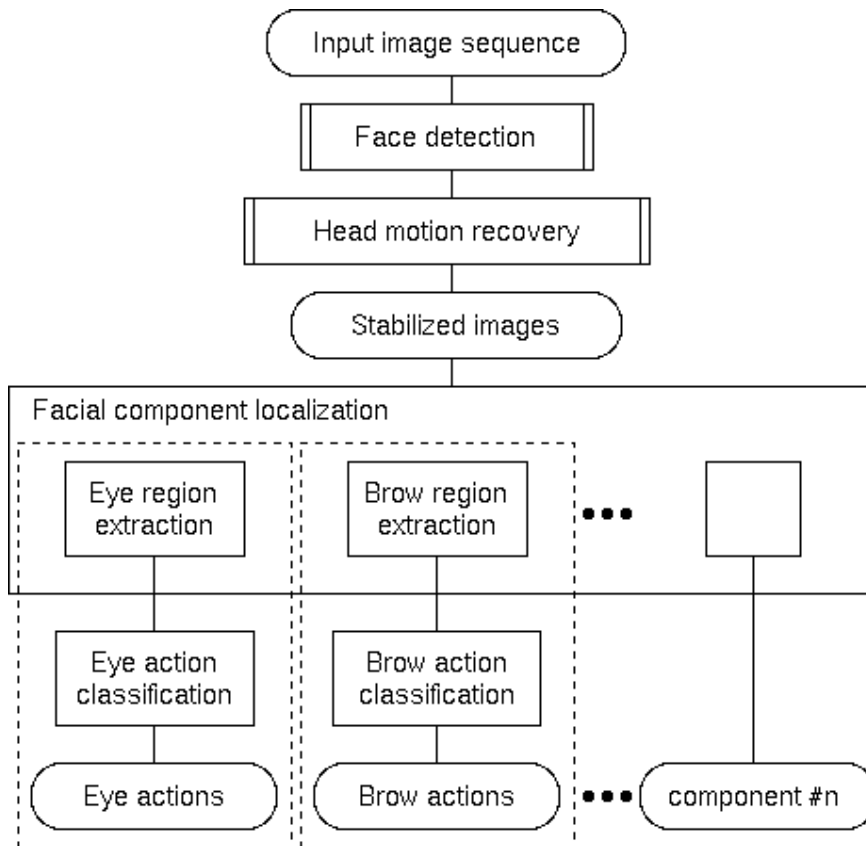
Input image sequence

Face detection

Head motion recovery

Stabilized images

Facial component localization

Eye region extraction

Brow region extraction

•••

Eye action classification

Brow action classification

Eye actions

Brow actions

•••

component #n